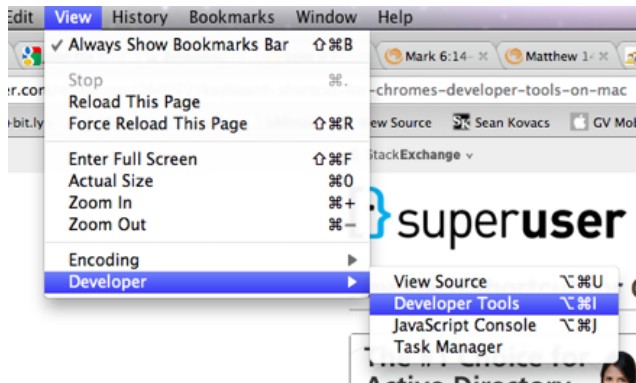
Edit View History Bookmarks Window Help

✓ Always Show Bookmarks Bar ⇧⌘B
Stop ⌘.
Reload This Page
Force Reload This Page ⇧⌘R
Enter Full Screen ⇧⌘F
Actual Size ⌘0
Zoom In ⌘+
Zoom Out ⌘−
Encoding
Developer

View Source ⌥⌘U
Developer Tools ⌥⌘I
JavaScript Console ⌥⌘J
Task Manager

Mark 6:14- ×
Matthew 1 ×
er.com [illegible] -chromes-developer-tools-on-mac
bit.ly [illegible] ew Source Sean Kovacs GV Mo
StackExchange
superuser
The #1 Choice for
Active Directory